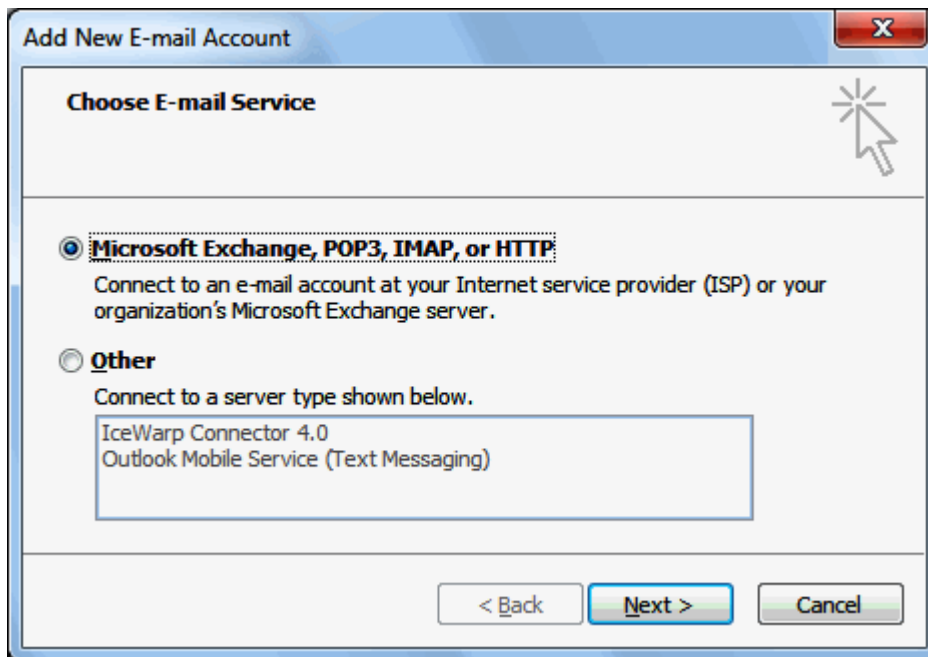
Add New E-mail Account

Choose E-mail Service

Microsoft Exchange, POP3, IMAP, or HTTP

Connect to an e-mail account at your Internet service provider (ISP) or your organization's Microsoft Exchange server.

Other

Connect to a server type shown below.

IceWarp Connector 4.0
Outlook Mobile Service (Text Messaging)

< Back Next > Cancel